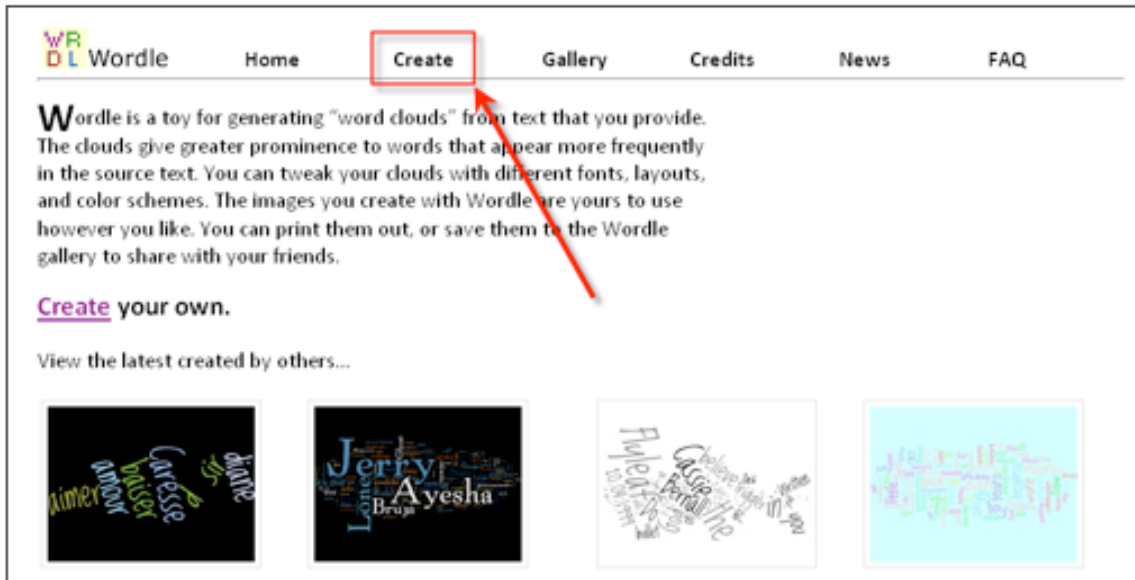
WR
DL Wordle

Home Create Gallery Credits News FAQ

Wordle is a toy for generating "word clouds" from text that you provide. The clouds give greater prominence to words that appear more frequently in the source text. You can tweak your clouds with different fonts, layouts, and color schemes. The images you create with Wordle are yours to use however you like. You can print them out, or save them to the Wordle gallery to share with your friends.

Create your own.

View the latest created by others...

aimer amour baiser Caresse sir diane

Jerry Ayesha Bruja Lone

Flyleaf Cassie believe Pernal the in you

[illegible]